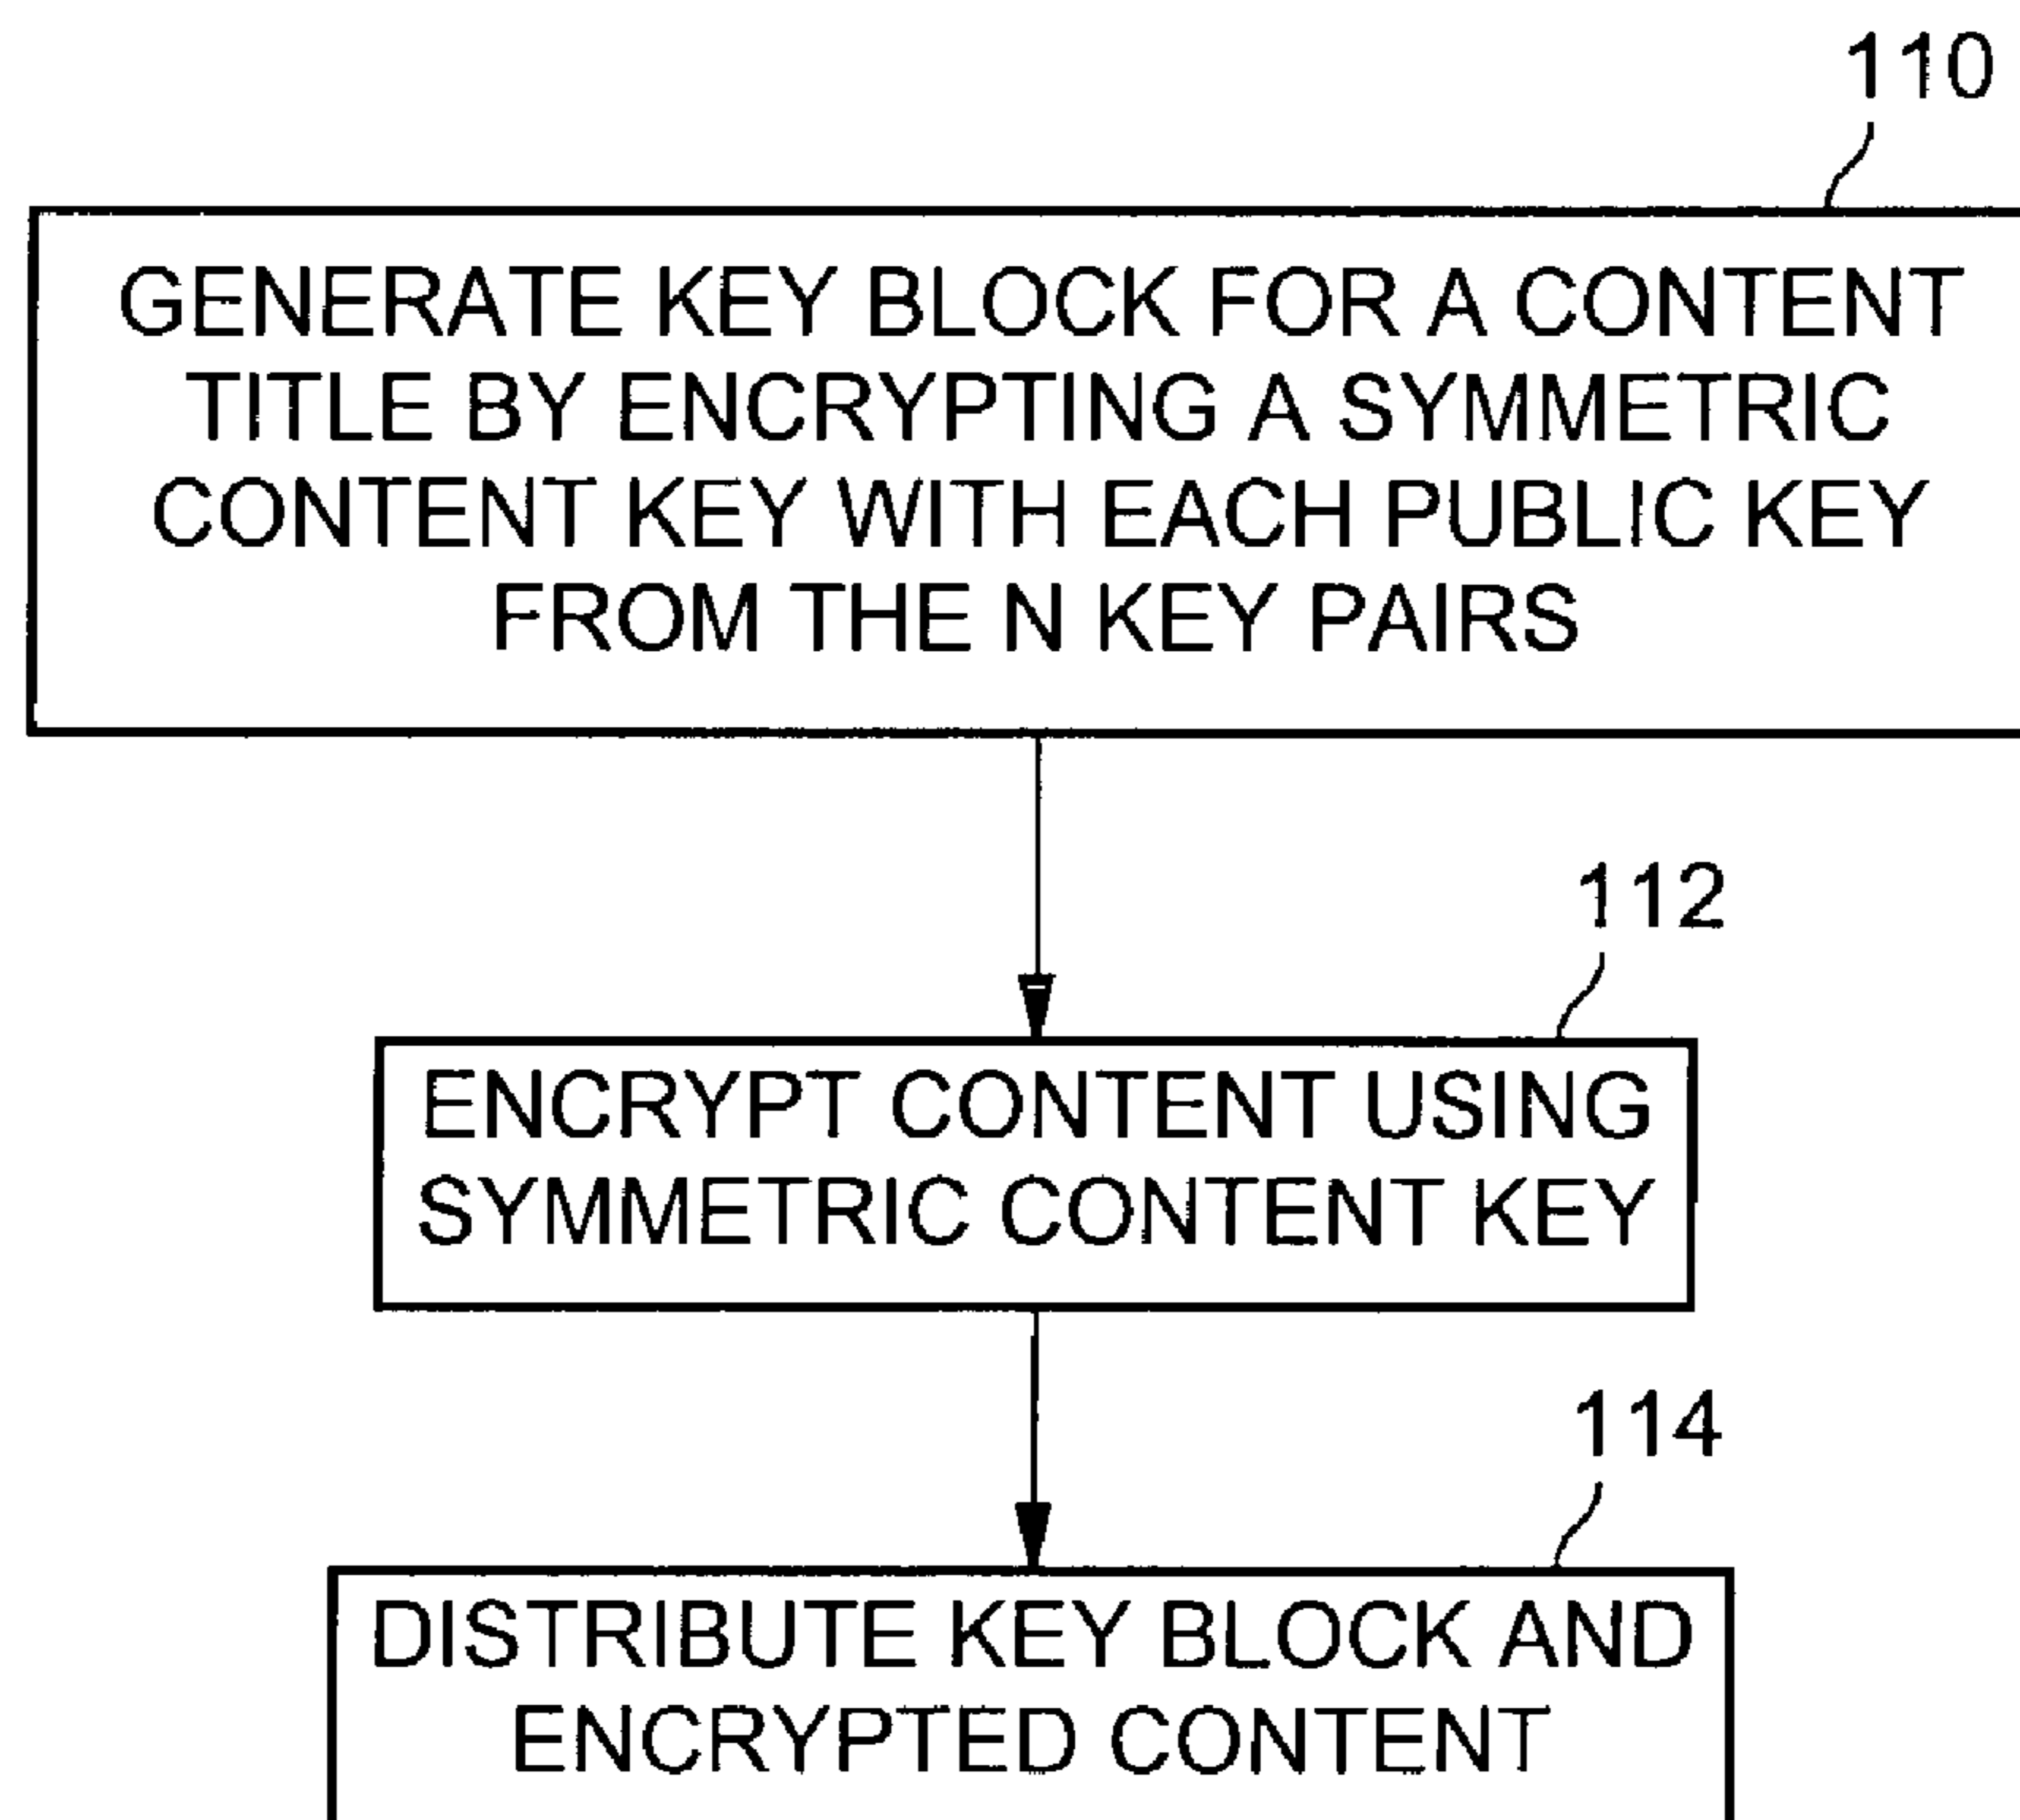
110

GENERATE KEY BLOCK FOR A CONTENT TITLE BY ENCRYPTING A SYMMETRIC CONTENT KEY WITH EACH PUBLIC KEY FROM THE N KEY PAIRS

112

ENCRYPT CONTENT USING SYMMETRIC CONTENT KEY

114

DISTRIBUTE KEY BLOCK AND ENCRYPTED CONTENT